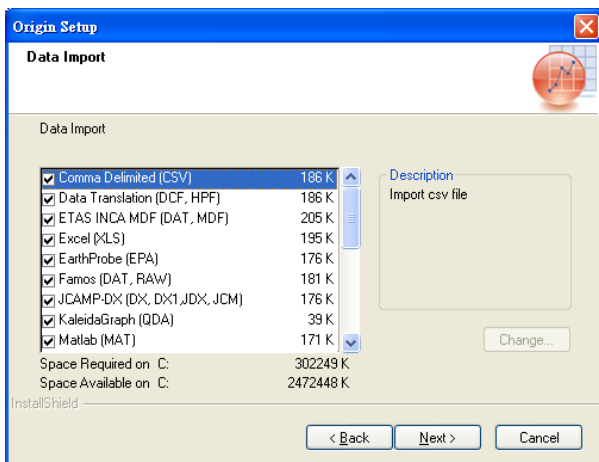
Origin Setup

Data Import

Data Import

| | |
|---|---|
| Comma Delimited (CSV) | 186 K |
| Data Translation (DCF, HPF) | 186 K |
| ETAS INCA MDF (DAT, MDF) | 205 K |
| Excel (XLS) | 195 K |
| EarthProbe (EPA) | 176 K |
| Famos (DAT, RAW) | 181 K |
| JCAMP-DX (DX, DX1,JDX, JCM) | 176 K |
| KaleidaGraph (QDA) | 39 K |
| Matlab (MAT) | 171 K |

Description
Import csv file

Change...

Space Required on C: 302249 K
Space Available on C: 2472448 K

InstallShield

< Back   Next >   Cancel